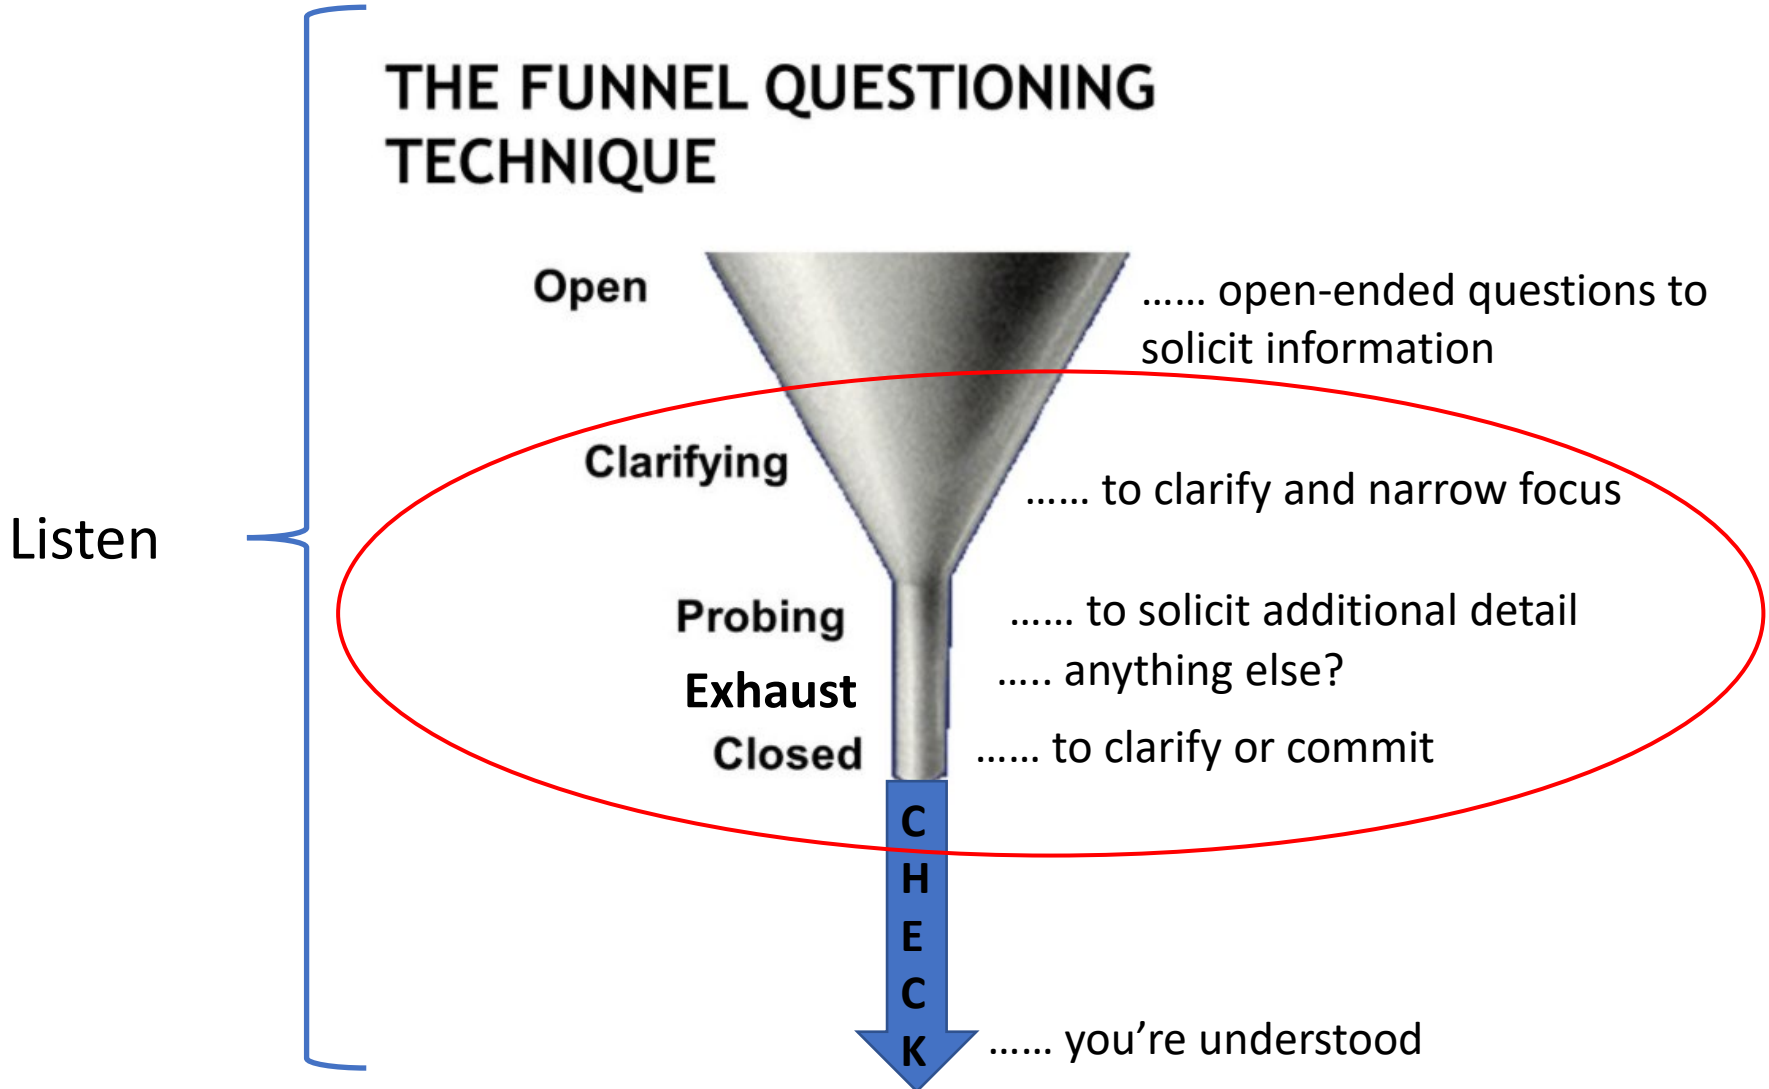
THE FUNNEL QUESTIONING TECHNIQUE

Listen

Open …… open-ended questions to solicit information

Clarifying …… to clarify and narrow focus

Probing …… to solicit additional detail

Exhaust ….. anything else?

Closed …… to clarify or commit

CHECK …… you’re understood